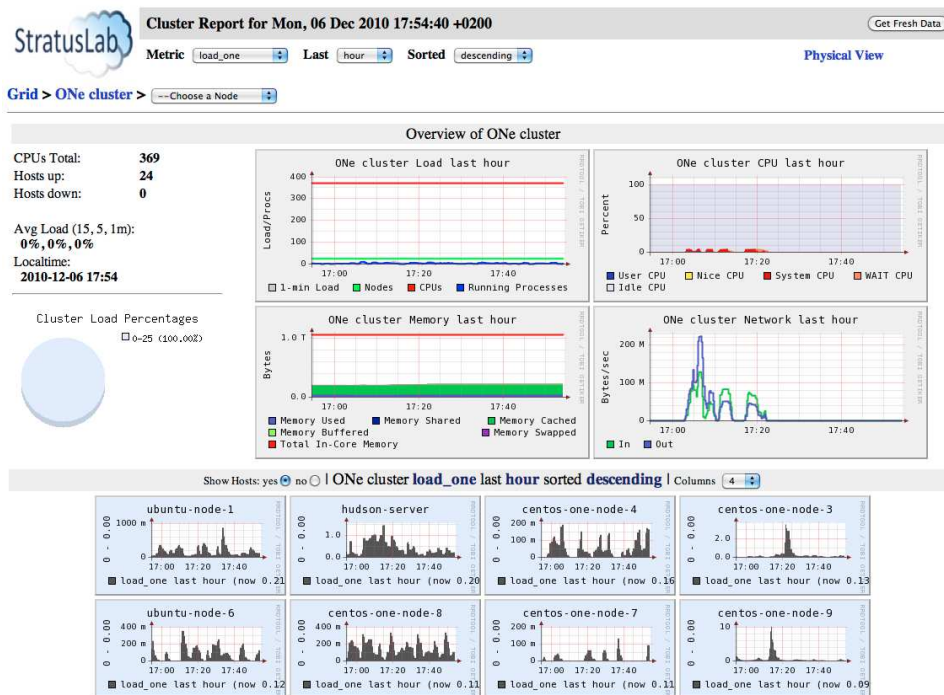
StratusLab

Cluster Report for Mon, 06 Dec 2010 17:54:40 +0200

Get Fresh Data

Metric load_one Last hour Sorted descending

Physical View

Grid > ONe cluster > --Choose a Node

Overview of ONe cluster

CPUs Total: 369
Hosts up: 24
Hosts down: 0

Avg Load (15, 5, 1m):
0%, 0%, 0%
Localtime:
2010-12-06 17:54

Cluster Load Percentages
0-25 (100.00%)

ONe cluster Load last hour
Load/Procs
400
300
200
100
0
17:00 17:20 17:40
1-min Load Nodes CPUs Running Processes

ONe cluster CPU last hour
Percent
100
50
0
17:00 17:20 17:40
User CPU Nice CPU System CPU WAIT CPU Idle CPU

ONe cluster Memory last hour
Bytes
1.0 T
0.0
17:00 17:20 17:40
Memory Used Memory Shared Memory Cached Memory Buffered Memory Swapped Total In-Core Memory

ONe cluster Network last hour
Bytes/sec
200 M
100 M
0
17:00 17:20 17:40
In Out

Show Hosts: yes no | ONe cluster load_one last hour sorted descending | Columns 4

ubuntu-node-1
0 - 0.00
1000 m
0
17:00 17:20 17:40
load_one last hour (now 0.21

hudson-server
0 - 0.00
1.0
0.0
17:00 17:20 17:40
load_one last hour (now 0.20

centos-one-node-4
0 - 0.00
200 m
100 m
0
17:00 17:20 17:40
load_one last hour (now 0.16

centos-one-node-3
0 - 0.00
2.0
0.0
17:00 17:20 17:40
load_one last hour (now 0.13

ubuntu-node-6
0 - 0.00
400 m
200 m
0
17:00 17:20 17:40
load_one last hour (now 0.12

centos-one-node-8
0 - 0.00
400 m
200 m
0
17:00 17:20 17:40
load_one last hour (now 0.11

centos-one-node-7
0 - 0.00
200 m
100 m
0
17:00 17:20 17:40
load_one last hour (now 0.11

centos-one-node-9
0 - 0.00
10
0
17:00 17:20 17:40
load_one last hour (now 0.09